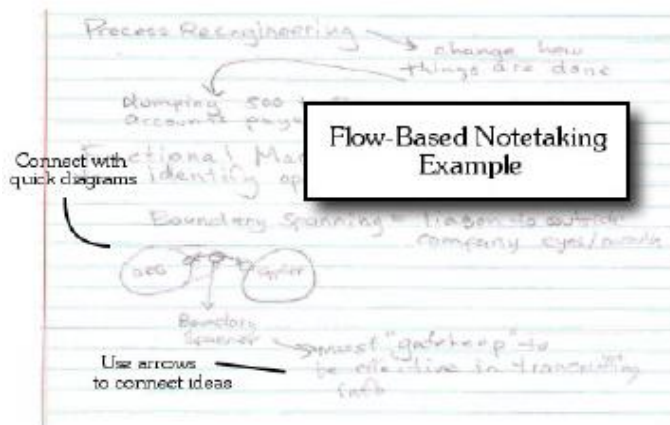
Process Reengineering → change how things are done

Dumping 500 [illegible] accounts payable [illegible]

Flow-Based Notetaking Example

Connect with quick diagrams

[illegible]ctional Ma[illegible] identify op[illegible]

Boundary Spanning - liason to outside company eyes/mouth

org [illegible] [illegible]

Boundary Spanner

must "gatekeep" to be effective in transmitting info

Use arrows to connect ideas